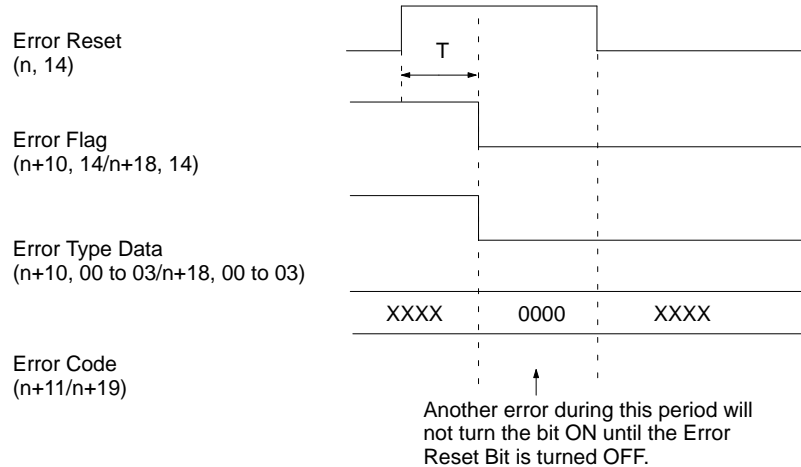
Error Reset
(n, 14)

T

Error Flag
(n+10, 14/n+18, 14)

Error Type Data
(n+10, 00 to 03/n+18, 00 to 03)

XXXX

0000

XXXX

Error Code
(n+11/n+19)

Another error during this period will not turn the bit ON until the Error Reset Bit is turned OFF.